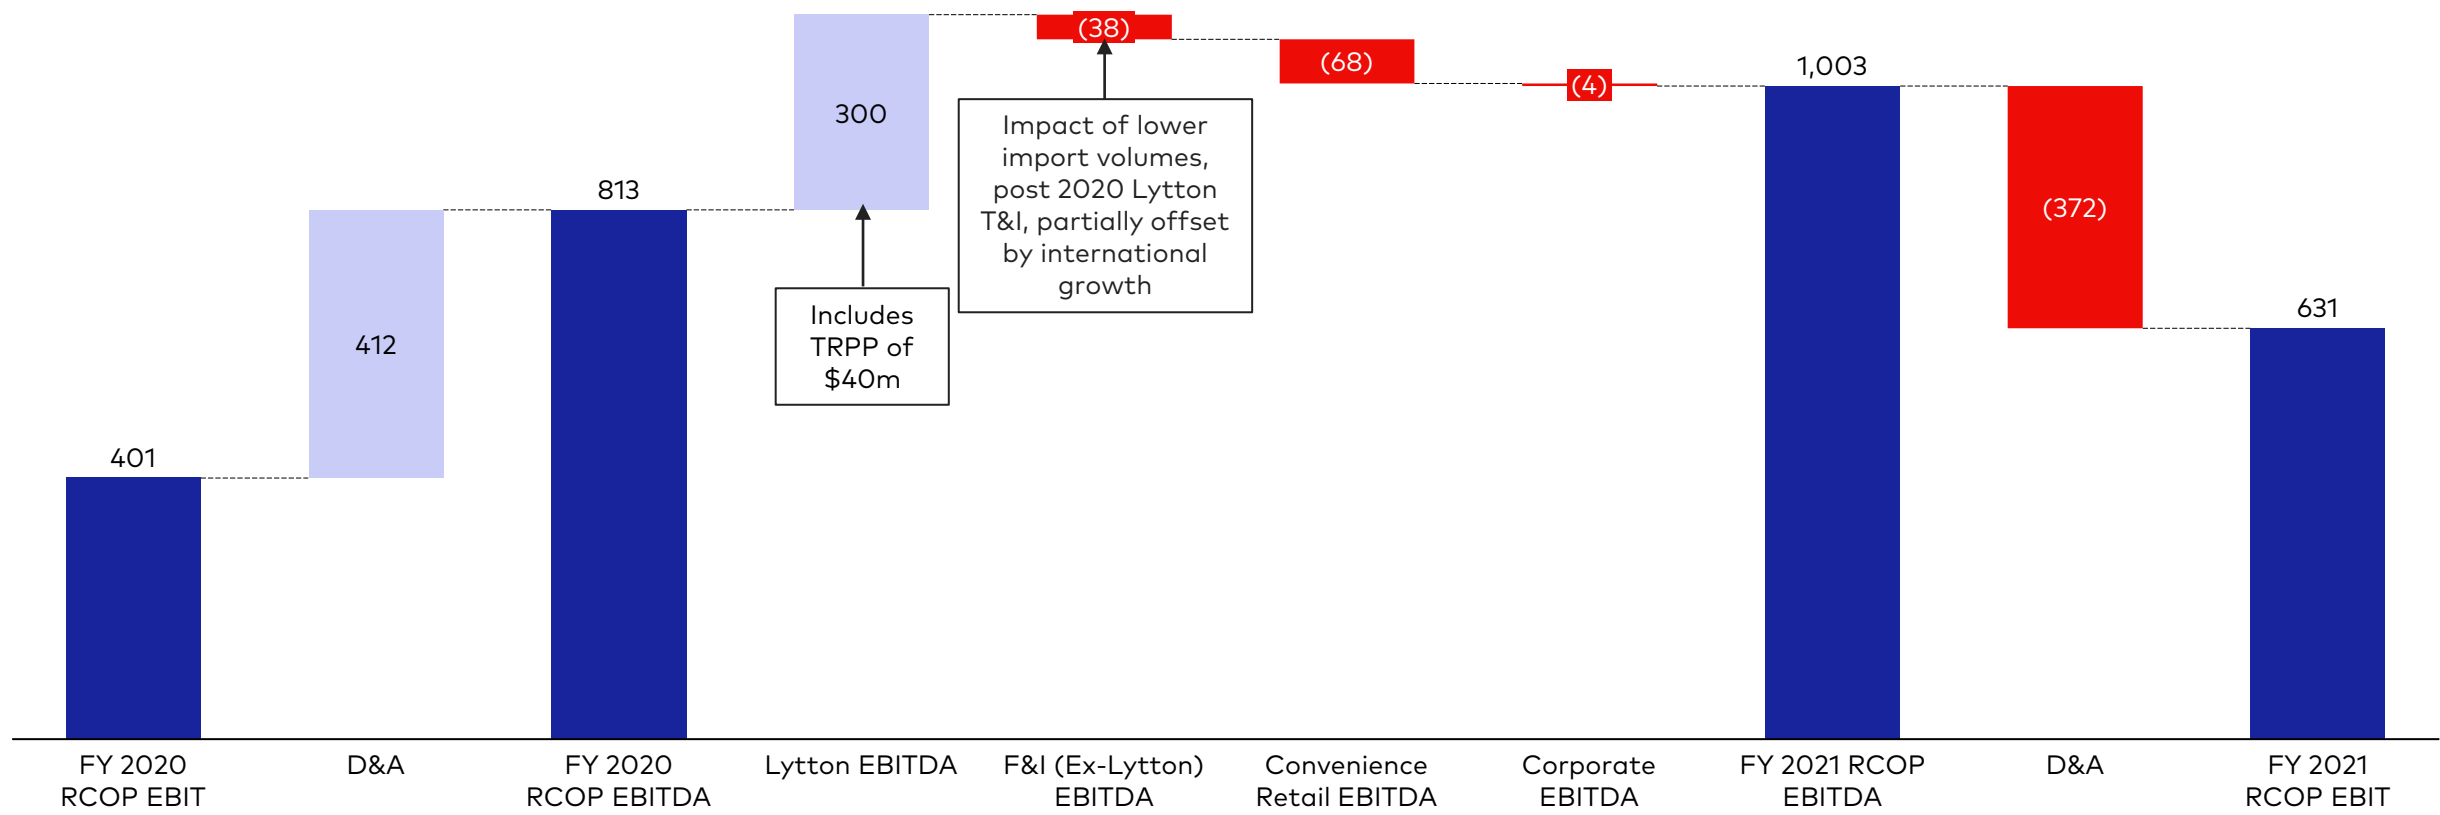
401

412

813

300

Includes TRPP of $40m

(38)

Impact of lower import volumes, post 2020 Lytton T&I, partially offset by international growth

(68)

(4)

1,003

(372)

631

FY 2020 RCOP EBIT

D&A

FY 2020 RCOP EBITDA

Lytton EBITDA

F&I (Ex-Lytton) EBITDA

Convenience Retail EBITDA

Corporate EBITDA

FY 2021 RCOP EBITDA

D&A

FY 2021 RCOP EBIT